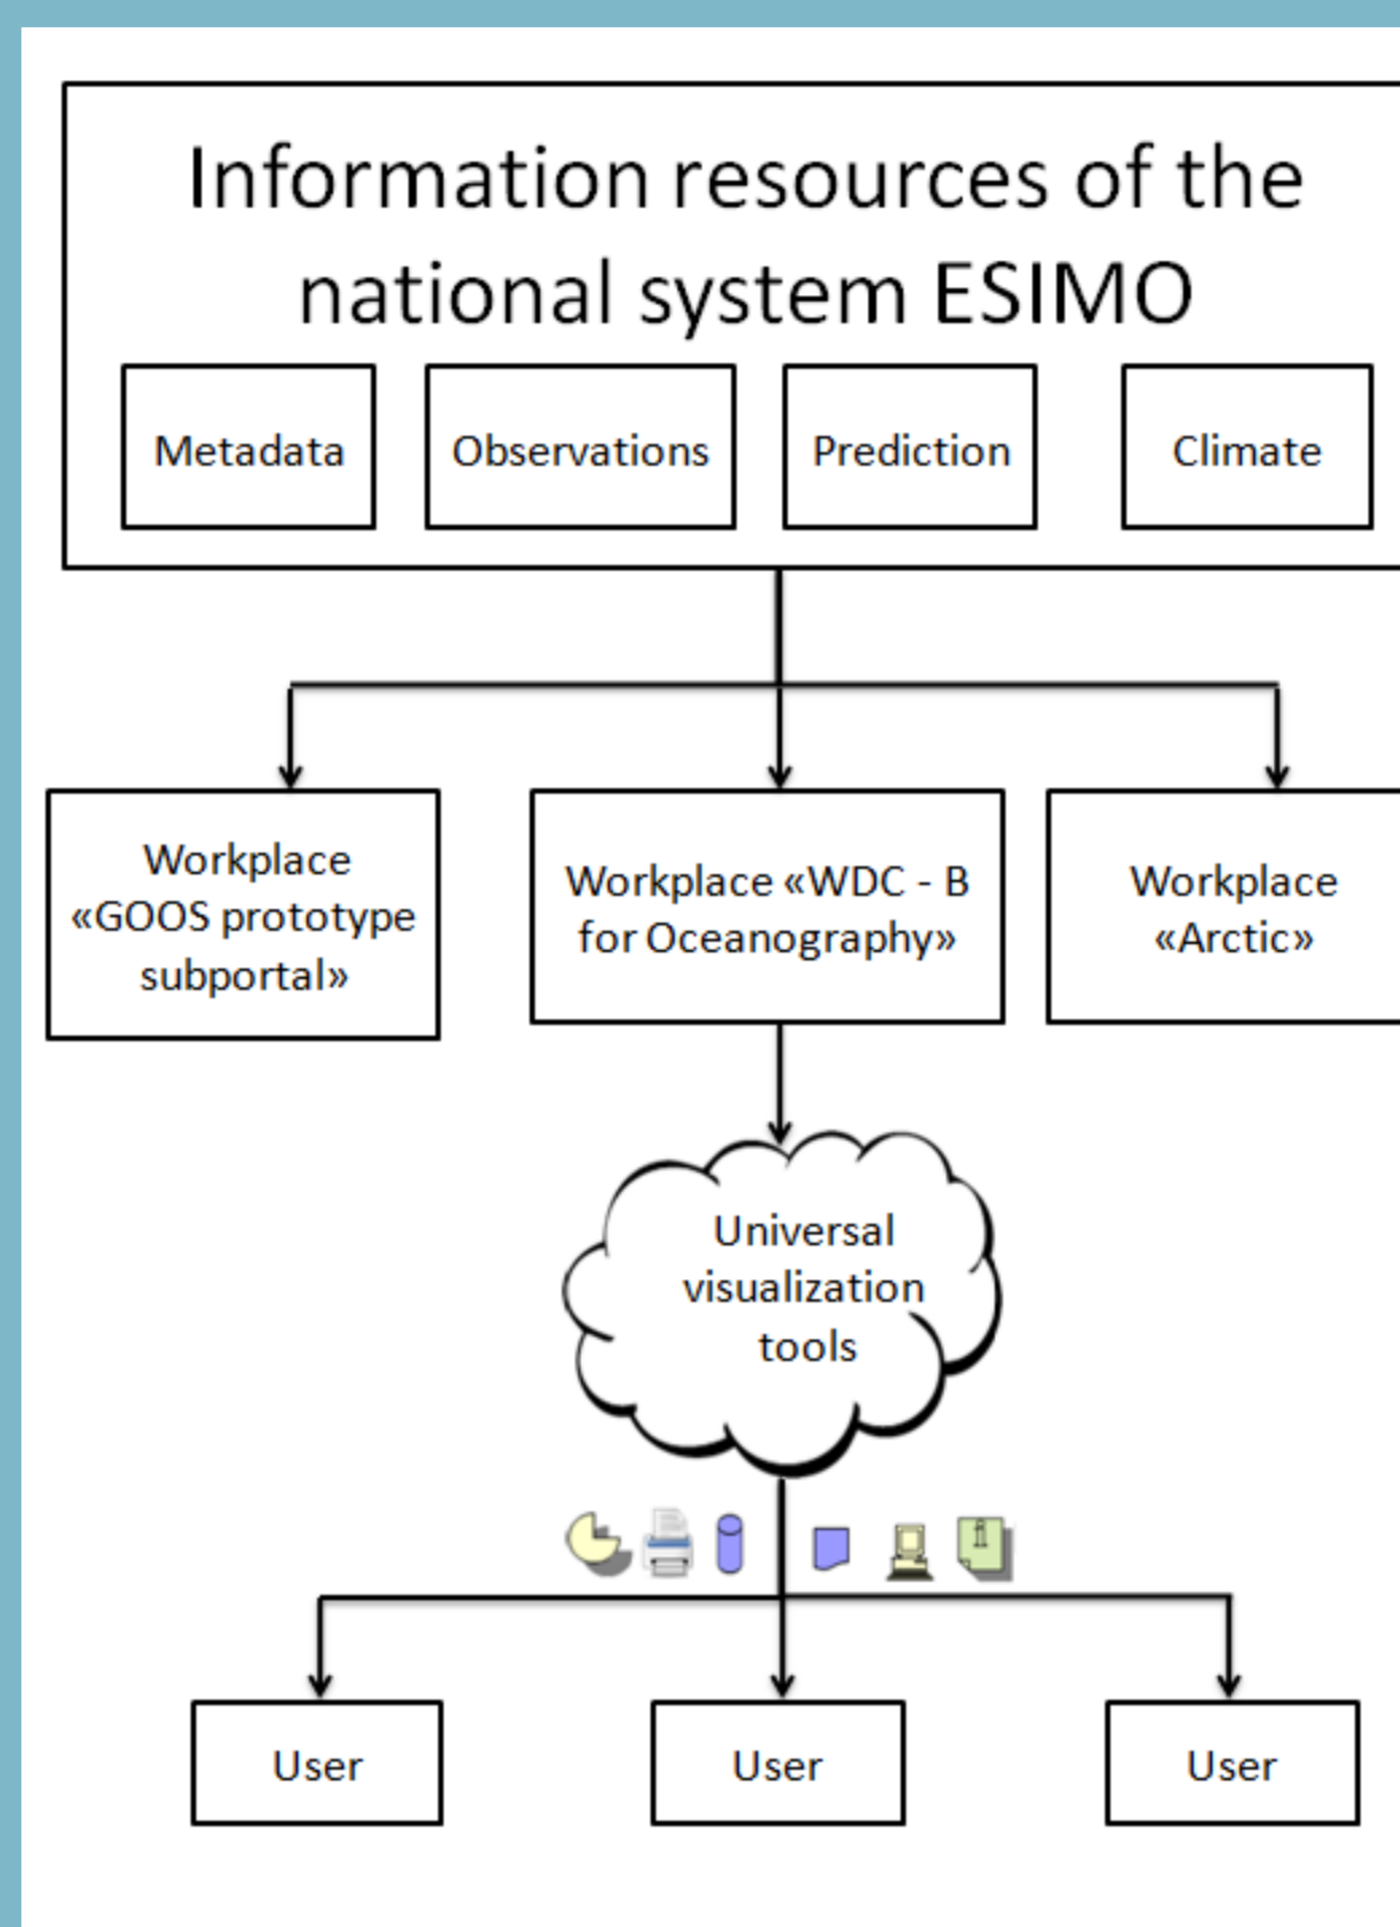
Information resources of the national system ESIMO

Metadata

Observations

Prediction

Climate

Workplace «GOOS prototype subportal»

Workplace «WDC - B for Oceanography»

Workplace «Arctic»

Universal visualization tools

User

User

User